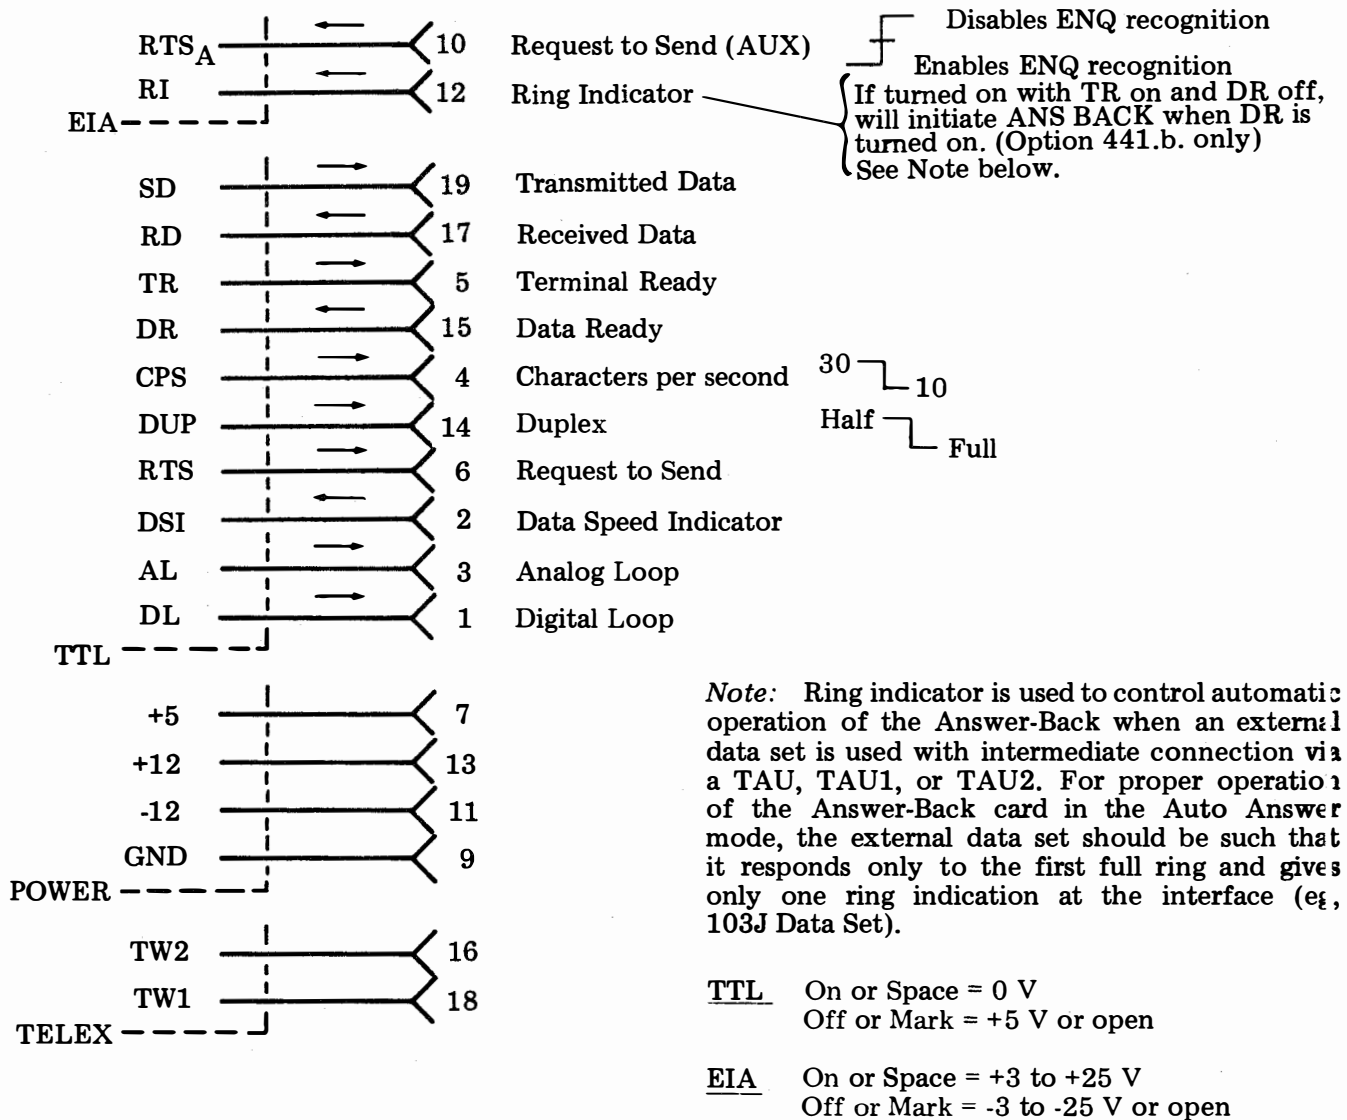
RTS$_A$ 10 Request to Send (AUX)

Disables ENQ recognition

Enables ENQ recognition

RI 12 Ring Indicator

If turned on with TR on and DR off, will initiate ANS BACK when DR is turned on. (Option 441.b. only) See Note below.

EIA

SD 19 Transmitted Data

RD 17 Received Data

TR 5 Terminal Ready

DR 15 Data Ready

CPS 4 Characters per second 30 10

DUP 14 Duplex Half Full

RTS 6 Request to Send

DSI 2 Data Speed Indicator

AL 3 Analog Loop

DL 1 Digital Loop

TTL

+5 7

+12 13

-12 11

GND 9

POWER

TW2 16

TW1 18

TELEX

*Note:* Ring indicator is used to control automatic operation of the Answer-Back when an external data set is used with intermediate connection via a TAU, TAU1, or TAU2. For proper operation of the Answer-Back card in the Auto Answer mode, the external data set should be such that it responds only to the first full ring and gives only one ring indication at the interface (eg, 103J Data Set).

TTL On or Space = 0 V
Off or Mark = +5 V or open

EIA On or Space = +3 to +25 V
Off or Mark = -3 to -25 V or open